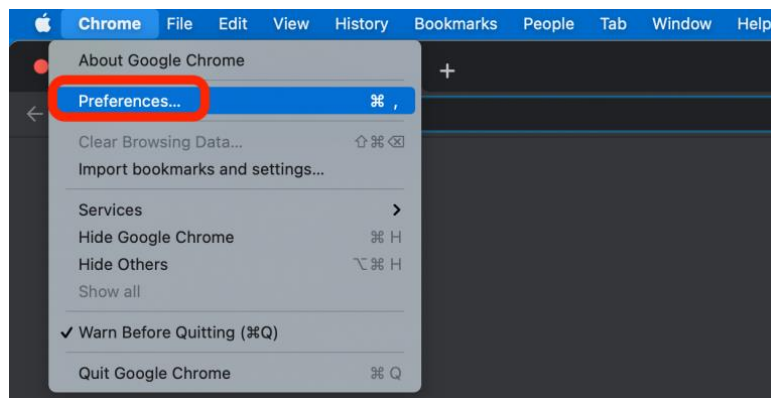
Chrome File Edit View History Bookmarks People Tab Window Help

About Google Chrome

Preferences... ⌘ ,

Clear Browsing Data... ⇧⌘⌫

Import bookmarks and settings...

Services >

Hide Google Chrome ⌘ H

Hide Others ⌥⌘ H

Show all

✓ Warn Before Quitting (⌘Q)

Quit Google Chrome ⌘ Q